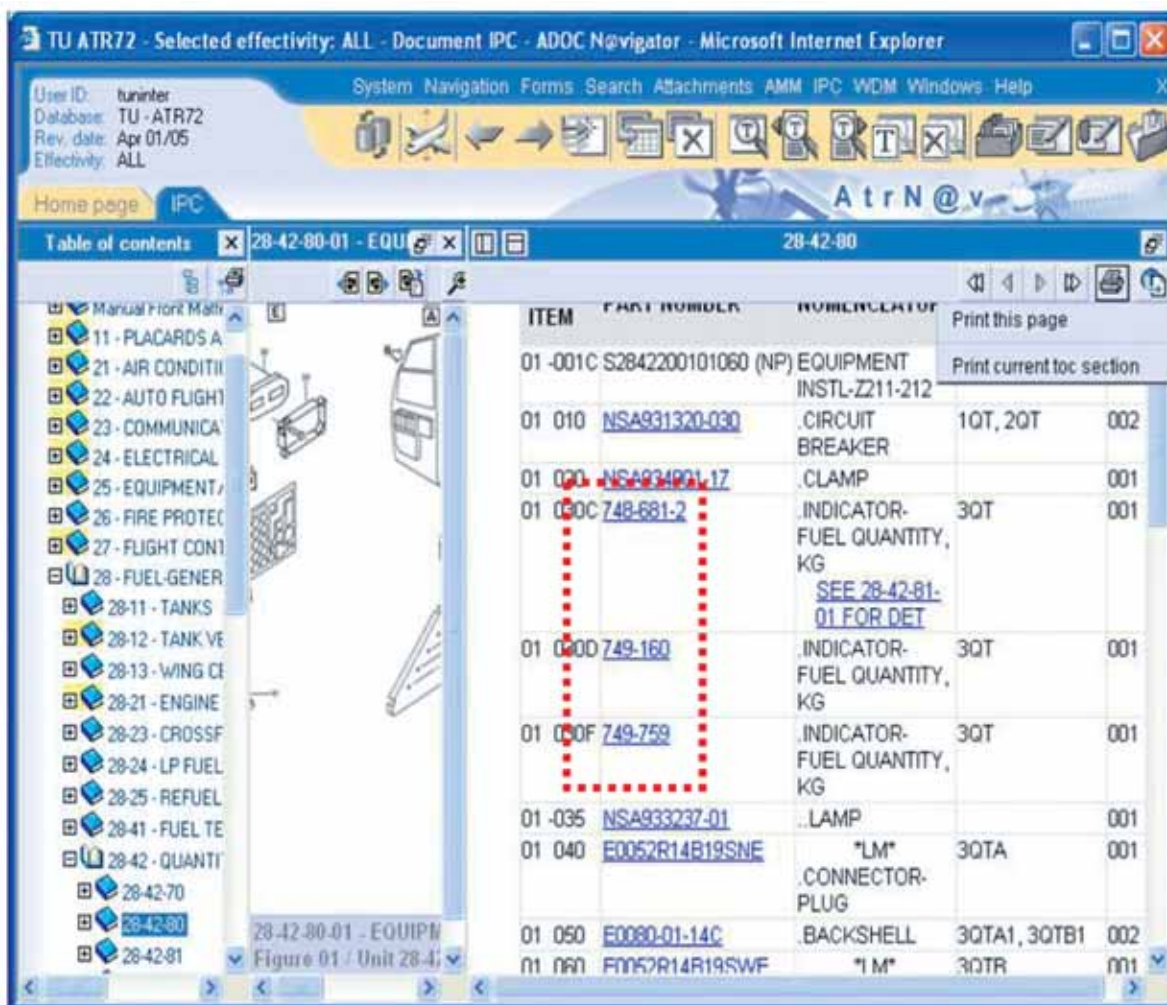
TU ATR72 - Selected effectivity: ALL - Document IPC - ADOC N@vigator - Microsoft Internet Explorer

User ID: tuninter
Database: TU - ATR72
Rev. date: Apr 01/05
Effectivity: ALL

System Navigation Forms Search Attachments AMM IPC WDM Windows Help

AtrN@v

Home page IPC

Table of contents

28-42-80-01 - EQU

28-42-80

Manual Front Matt
11 - PLACARDS A
21 - AIR CONDITI
22 - AUTO FLIGHT
23 - COMMUNICA
24 - ELECTRICAL
25 - EQUIPMENT
26 - FIRE PROTEC
27 - FLIGHT CONT
28 - FUEL-GENER
28-11 - TANKS
28-12 - TANK VE
28-13 - WING CE
28-21 - ENGINE
28-23 - CROSSF
28-24 - LP FUEL
28-25 - REFUEL
28-41 - FUEL TE
28-42 - QUANTI
28-42-70
28-42-80
28-42-81

28-42-80-01 - EQUIPM
Figure 01 / Unit 28-42

Print this page
Print current toc section

| ITEM | PART NUMBER | NOMENCLATUR | | |
|---|---|---|---|---|
| 01 -001C | S2842200101060 (NP) | EQUIPMENT INSTL-Z211-212 | | |
| 01 010 | NSA931320-030 | .CIRCUIT BREAKER | 1QT, 2QT | 002 |
| 01 020 | NSA934801-17 | .CLAMP | | 001 |
| 01 030C | 748-681-2 | .INDICATOR-FUEL QUANTITY, KG SEE 28-42-81-01 FOR DET | 3QT | 001 |
| 01 030D | 749-160 | .INDICATOR-FUEL QUANTITY, KG | 3QT | 001 |
| 01 030F | 749-759 | .INDICATOR-FUEL QUANTITY, KG | 3QT | 001 |
| 01 -035 | NSA933237-01 | ..LAMP | | 001 |
| 01 040 | E0052R14B19SNE | *LM* .CONNECTOR-PLUG | 3QTA | 001 |
| 01 050 | E0080-01-14C | .BACKSHELL | 3QTA1, 3QTB1 | 002 |
| 01 060 | E0052R14B19SWE | *LM* | 3QTB | 001 |